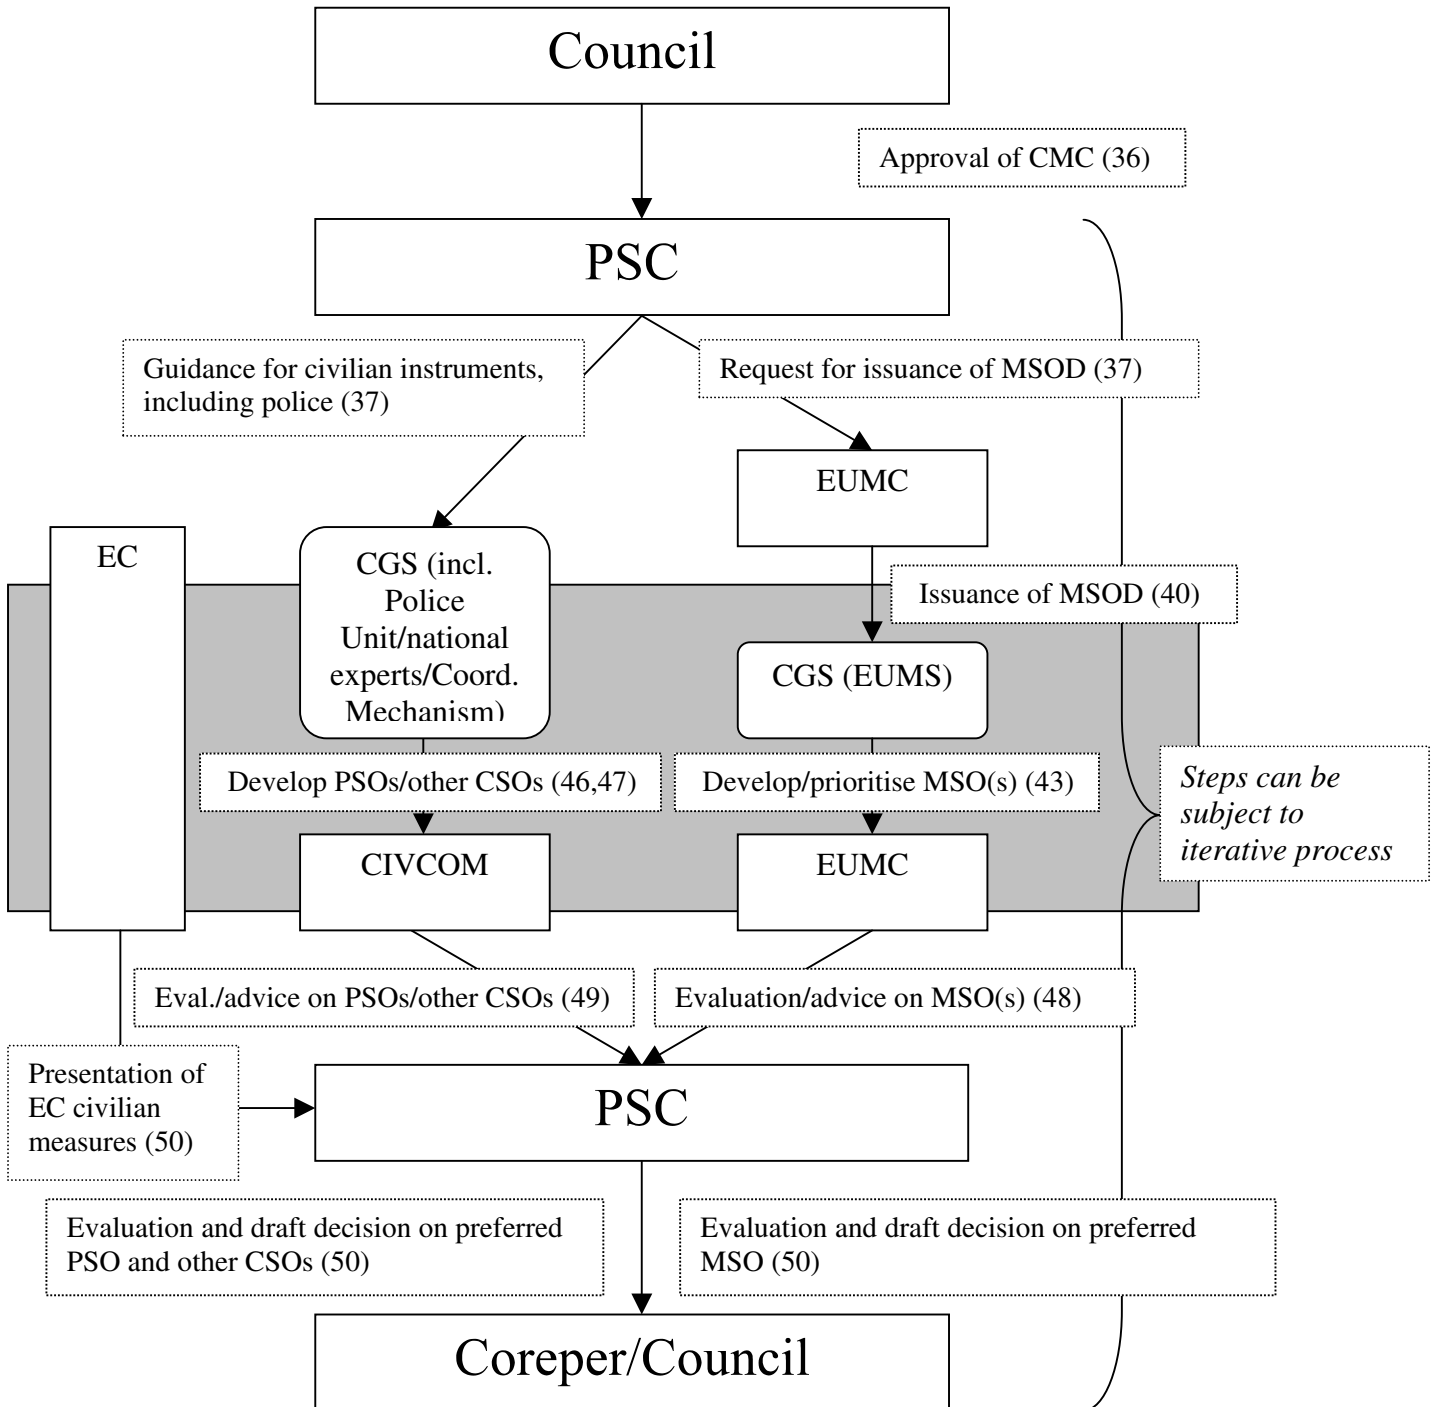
Council

Approval of CMC (36)

PSC

Guidance for civilian instruments, including police (37)

Request for issuance of MSOD (37)

EUMC

EC

CGS (incl. Police Unit/national experts/Coord. Mechanism)

Issuance of MSOD (40)

CGS (EUMS)

Develop PSOs/other CSOs (46,47)

Develop/prioritise MSO(s) (43)

Steps can be subject to iterative process

CIVCOM

EUMC

Eval./advice on PSOs/other CSOs (49)

Evaluation/advice on MSO(s) (48)

Presentation of EC civilian measures (50)

PSC

Evaluation and draft decision on preferred PSO and other CSOs (50)

Evaluation and draft decision on preferred MSO (50)

Coreper/Council